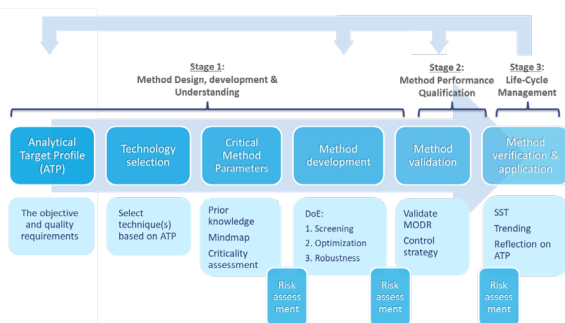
Stage 1:
Method Design, development & Understanding

Stage 2:
Method Performance Qualification

Stage 3:
Life-Cycle Management

Analytical Target Profile (ATP)

Technology selection

Critical Method Parameters

Method development

Method validation

Method verification & application

The objective and quality requirements

Select technique(s) based on ATP

Prior knowledge
Mindmap
Criticality assessment

DoE:
1. Screening
2. Optimization
3. Robustness

Validate MODR
Control strategy

SST
Trending
Reflection on ATP

Risk assess ment

Risk assess ment

Risk assess ment